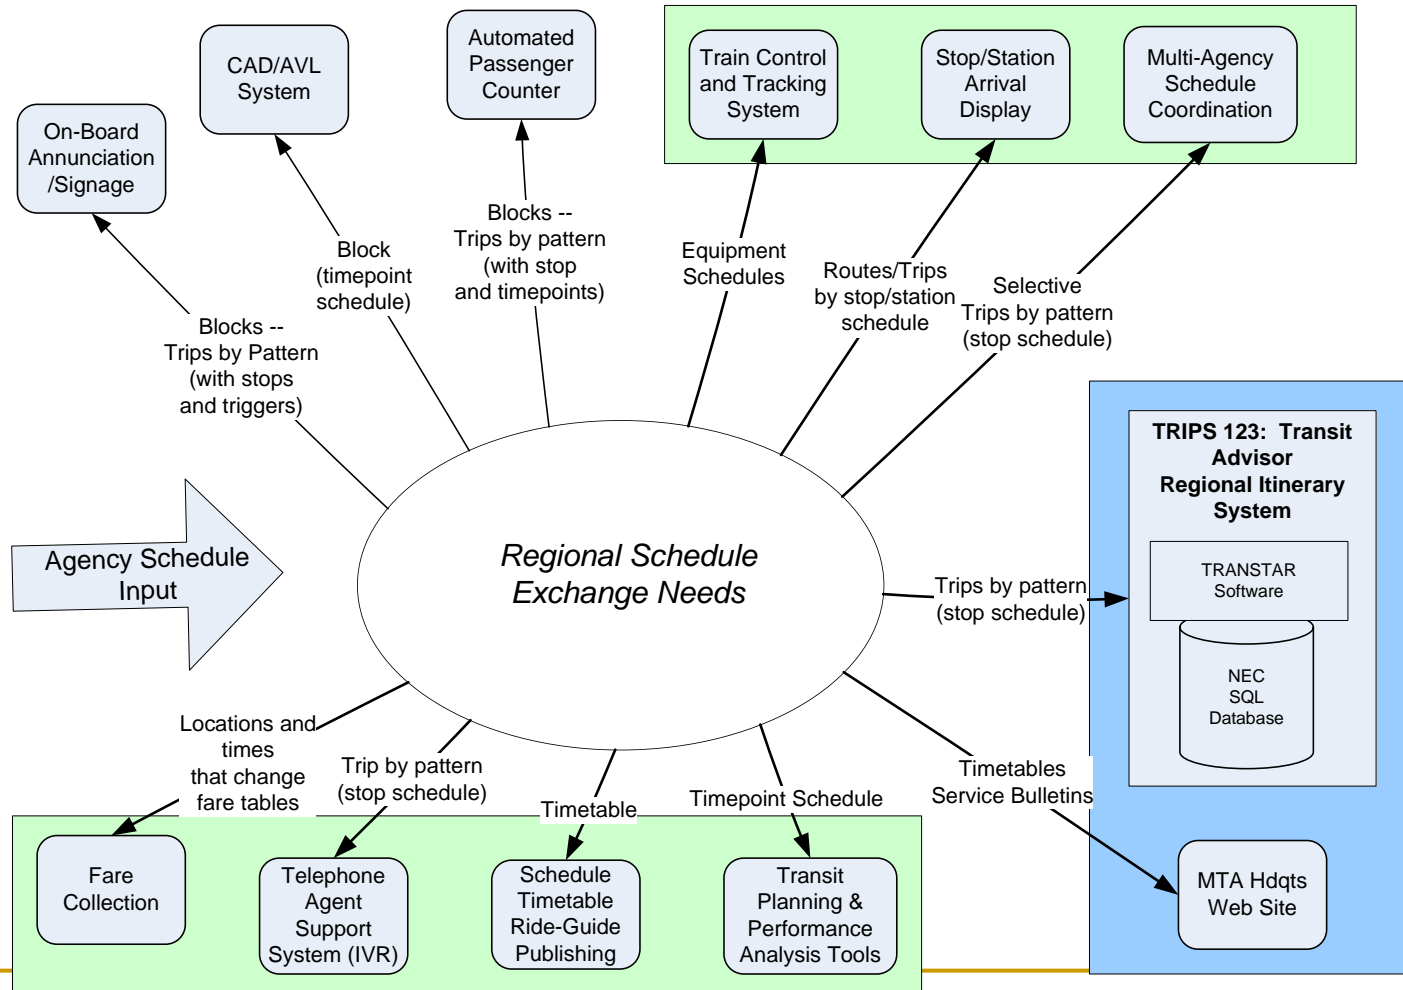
On-Board Annunciation /Signage

CAD/AVL System

Automated Passenger Counter

Train Control and Tracking System

Stop/Station Arrival Display

Multi-Agency Schedule Coordination

Blocks -- Trips by Pattern (with stops and triggers)

Block (timepoint schedule)

Blocks -- Trips by pattern (with stop and timepoints)

Equipment Schedules

Routes/Trips by stop/station schedule

Selective Trips by pattern (stop schedule)

Agency Schedule Input

Regional Schedule Exchange Needs

TRIPS 123: Transit Advisor Regional Itinerary System

TRANSTAR Software

NEC SQL Database

Trips by pattern (stop schedule)

Locations and times that change fare tables

Trip by pattern (stop schedule)

Timetable

Timepoint Schedule

Timetables Service Bulletins

Fare Collection

Telephone Agent Support System (IVR)

Schedule Timetable Ride-Guide Publishing

Transit Planning & Performance Analysis Tools

MTA Hdqts Web Site